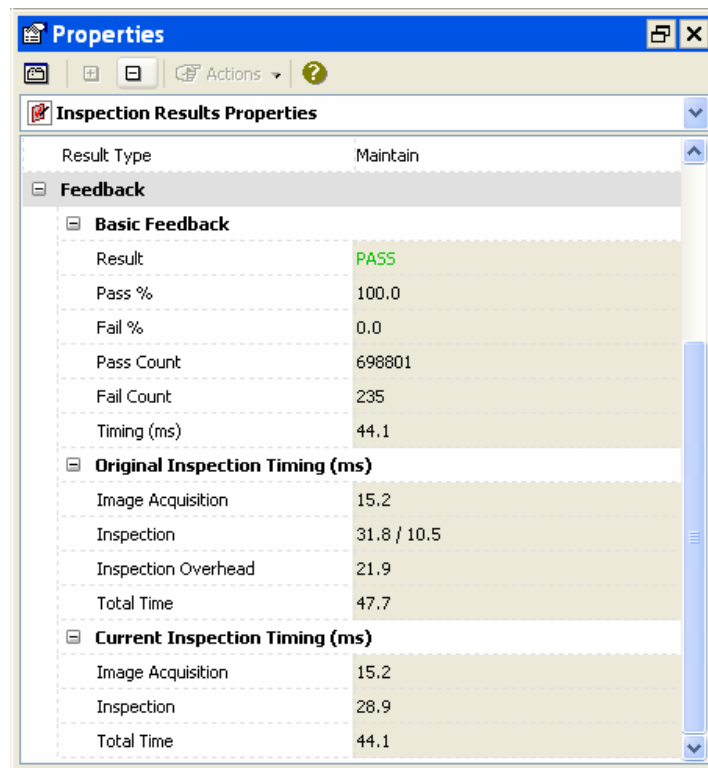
Properties

Actions

Inspection Results Properties

| | |
|---|---|
| Result Type | Maintain |
| Feedback | |
| Basic Feedback | |
| Result | PASS |
| Pass % | 100.0 |
| Fail % | 0.0 |
| Pass Count | 698801 |
| Fail Count | 235 |
| Timing (ms) | 44.1 |
| Original Inspection Timing (ms) | |
| Image Acquisition | 15.2 |
| Inspection | 31.8 / 10.5 |
| Inspection Overhead | 21.9 |
| Total Time | 47.7 |
| Current Inspection Timing (ms) | |
| Image Acquisition | 15.2 |
| Inspection | 28.9 |
| Total Time | 44.1 |